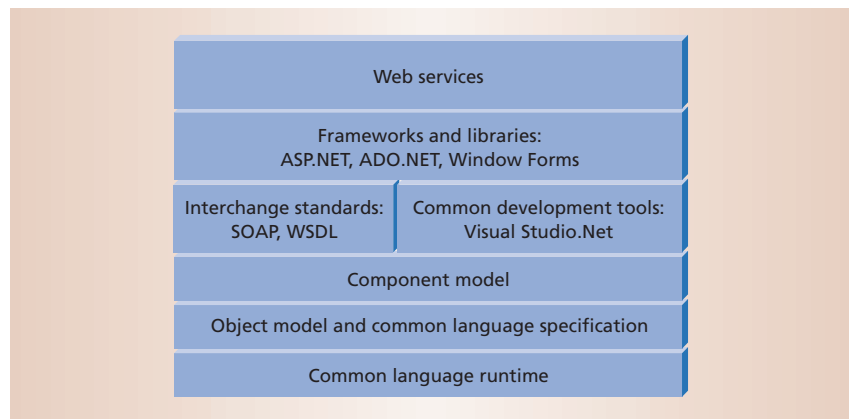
Web services

Frameworks and libraries:
ASP.NET, ADO.NET, Window Forms

Interchange standards:
SOAP, WSDL

Common development tools:
Visual Studio.Net

Component model

Object model and common language specification

Common language runtime